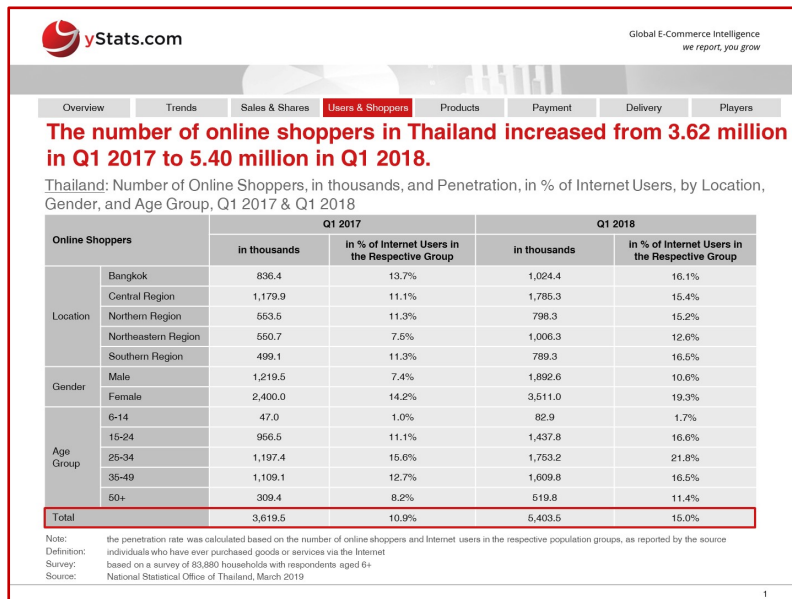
yStats.com

Global E-Commerce Intelligence
we report, you grow

Overview | Trends | Sales & Shares | Users & Shoppers | Products | Payment | Delivery | Players

The number of online shoppers in Thailand increased from 3.62 million in Q1 2017 to 5.40 million in Q1 2018.

Thailand: Number of Online Shoppers, in thousands, and Penetration, in % of Internet Users, by Location, Gender, and Age Group, Q1 2017 & Q1 2018

| Online Shoppers | | Q1 2017 in thousands | Q1 2017 in % of Internet Users in the Respective Group | Q1 2018 in thousands | Q1 2018 in % of Internet Users in the Respective Group |
|---|---|---|---|---|---|
| Location | Bangkok | 836.4 | 13.7% | 1,024.4 | 16.1% |
| | Central Region | 1,179.9 | 11.1% | 1,785.3 | 15.4% |
| | Northern Region | 553.5 | 11.3% | 798.3 | 15.2% |
| | Northeastern Region | 550.7 | 7.5% | 1,006.3 | 12.6% |
| | Southern Region | 499.1 | 11.3% | 789.3 | 16.5% |
| Gender | Male | 1,219.5 | 7.4% | 1,892.6 | 10.6% |
| | Female | 2,400.0 | 14.2% | 3,511.0 | 19.3% |
| Age Group | 6-14 | 47.0 | 1.0% | 82.9 | 1.7% |
| | 15-24 | 956.5 | 11.1% | 1,437.8 | 16.6% |
| | 25-34 | 1,197.4 | 15.6% | 1,753.2 | 21.8% |
| | 35-49 | 1,109.1 | 12.7% | 1,609.8 | 16.5% |
| | 50+ | 309.4 | 8.2% | 519.8 | 11.4% |
| Total | | 3,619.5 | 10.9% | 5,403.5 | 15.0% |

Note: the penetration rate was calculated based on the number of online shoppers and Internet users in the respective population groups, as reported by the source
Definition: individuals who have ever purchased goods or services via the Internet
Survey: based on a survey of 83,880 households with respondents aged 6+
Source: National Statistical Office of Thailand, March 2019

1